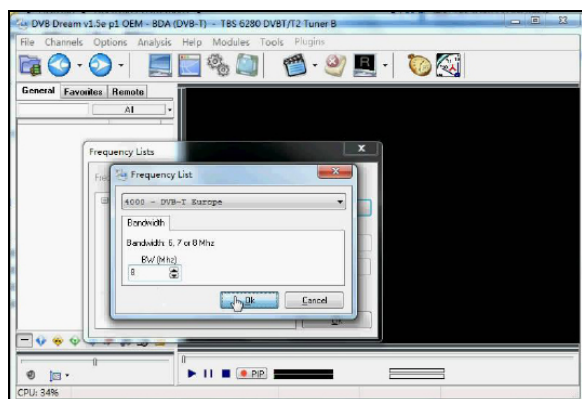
DVB Dream v1.5e p1 OEM - BDA (DVB-T) - TBS 6280 DVBT/T2 Tuner B

File Channels Options Analysis Help Modules Tools Plugins

General Favorites Remote

All

Frequency Lists

Frequency List

4000 - DVB-T Europe

Bandwidth

Bandwidth: 6, 7 or 8 Mhz

BW (Mhz)

8

Ok

Cancel

PIP

CPU: 34%